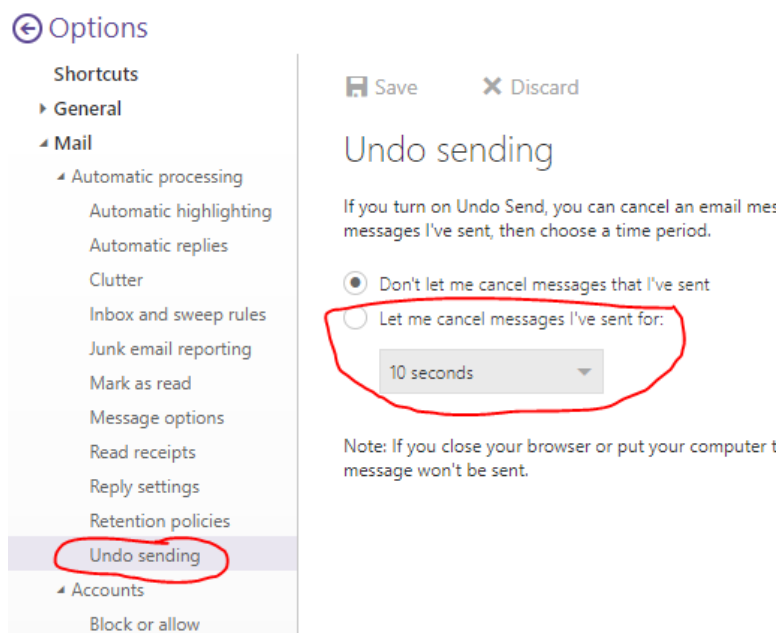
Options

Shortcuts
General
Mail
Automatic processing
Automatic highlighting
Automatic replies
Clutter
Inbox and sweep rules
Junk email reporting
Mark as read
Message options
Read receipts
Reply settings
Retention policies
Undo sending
Accounts
Block or allow

Save
Discard

Undo sending

If you turn on Undo Send, you can cancel an email mes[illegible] messages I've sent, then choose a time period.

Don't let me cancel messages that I've sent
Let me cancel messages I've sent for:
10 seconds

Note: If you close your browser or put your computer t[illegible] message won't be sent.